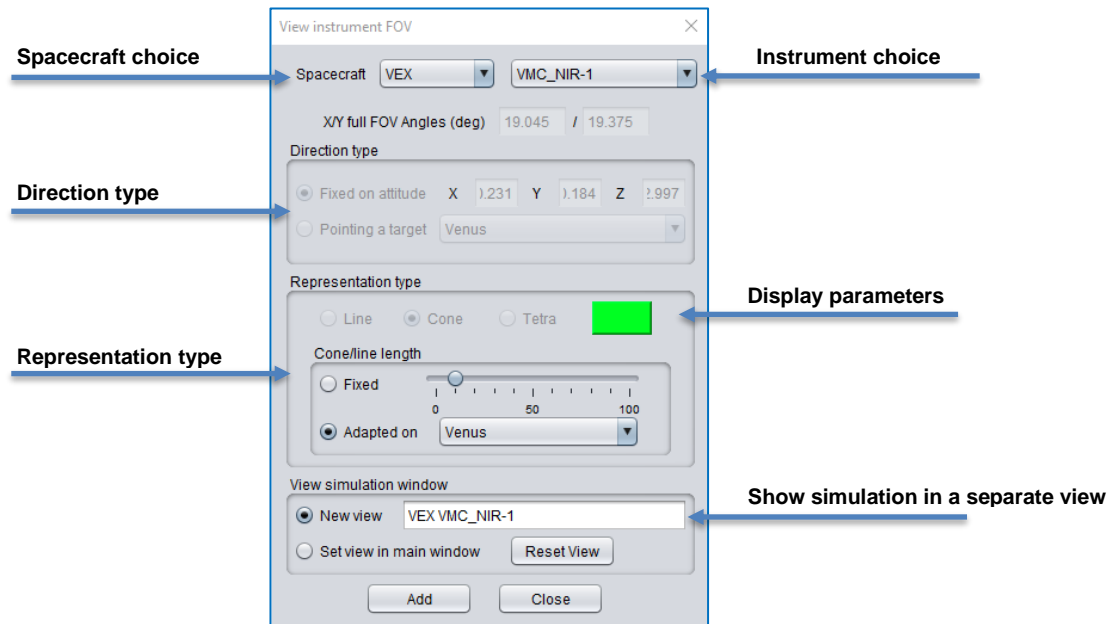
View instrument FOV

Spacecraft choice

Spacecraft VEX

VMC_NIR-1

Instrument choice

X/Y full FOV Angles (deg) 19.045 / 19.375

Direction type

Direction type

Fixed on attitude X ).231 Y ).184 Z 2.997

Pointing a target Venus

Representation type

Display parameters

Line Cone Tetra

Representation type

Cone/line length

Fixed

0 50 100

Adapted on Venus

View simulation window

Show simulation in a separate view

New view VEX VMC_NIR-1

Set view in main window Reset View

Add Close